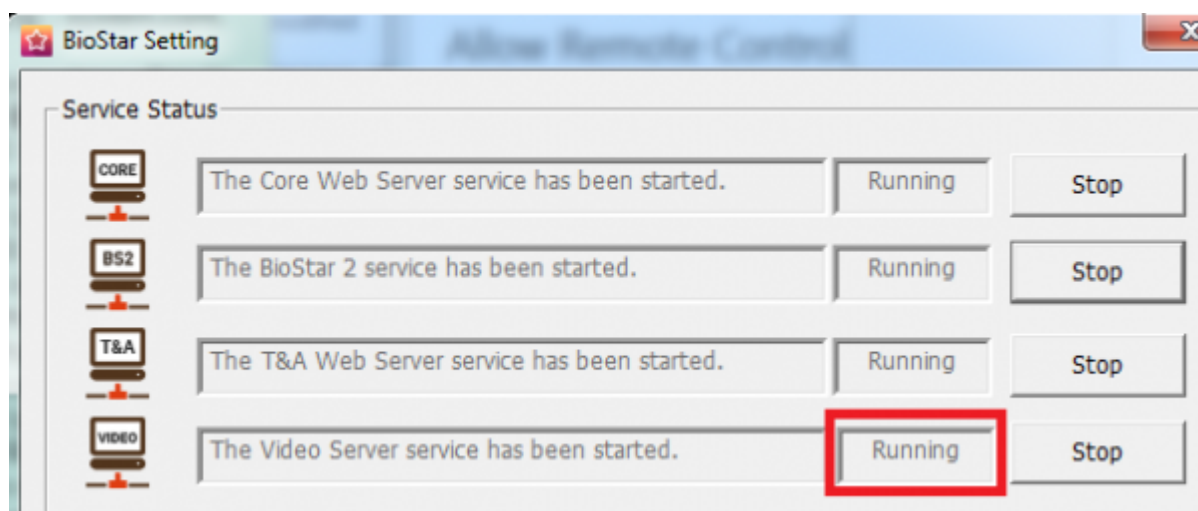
BioStar Setting

Allow Remote Control

Service Status

CORE
The Core Web Server service has been started.
Running
Stop

BS2
The BioStar 2 service has been started.
Running
Stop

T&A
The T&A Web Server service has been started.
Running
Stop

VIDEO
The Video Server service has been started.
Running
Stop